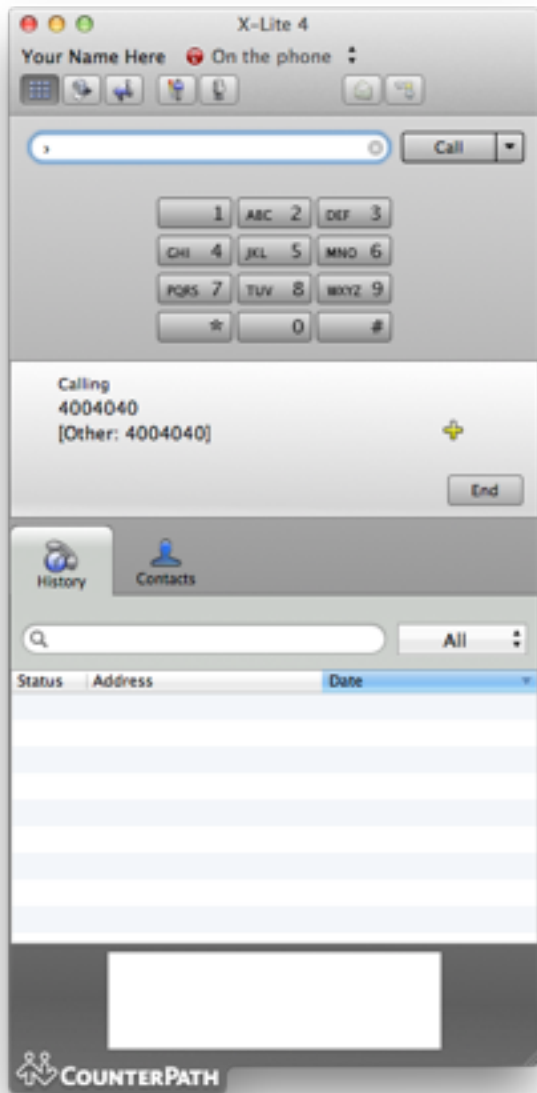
X-Lite 4

Your Name Here On the phone

Call

1 ABC 2 DEF 3
GHI 4 JKL 5 MNO 6
PQRS 7 TUV 8 WXYZ 9
* 0 #

Calling
4004040
[Other: 4004040]

End

History Contacts

All

| Status | Address | Date |
|---|---|---|

COUNTERPATH